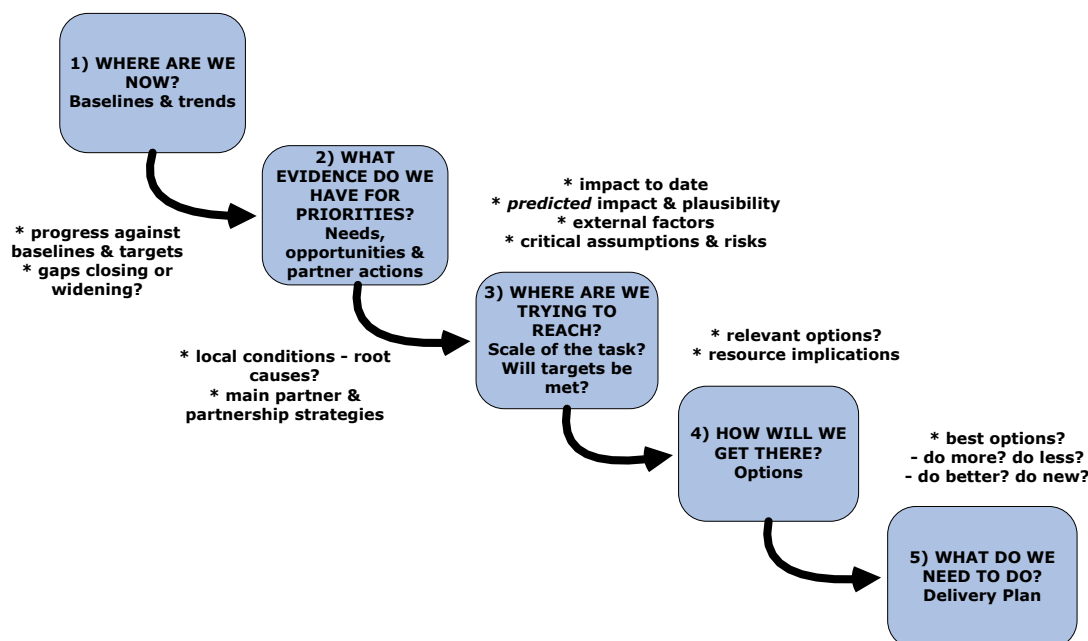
1) WHERE ARE WE NOW?
Baselines & trends

* progress against baselines & targets
* gaps closing or widening?

2) WHAT EVIDENCE DO WE HAVE FOR PRIORITIES?
Needs, opportunities & partner actions

* impact to date
* *predicted* impact & plausibility
* external factors
* critical assumptions & risks

* local conditions - root causes?
* main partner & partnership strategies

3) WHERE ARE WE TRYING TO REACH?
Scale of the task?
Will targets be met?

* relevant options?
* resource implications

4) HOW WILL WE GET THERE?
Options

* best options?
- do more? do less?
- do better? do new?

5) WHAT DO WE NEED TO DO?
Delivery Plan